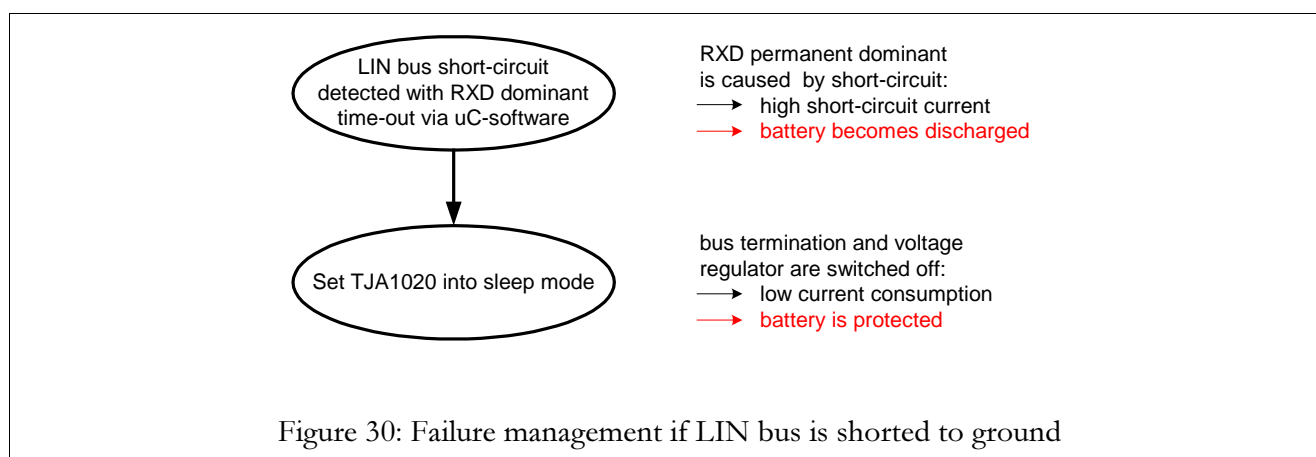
LIN bus short-circuit detected with RXD dominant time-out via uC-software

RXD permanent dominant is caused by short-circuit:
→ high short-circuit current
→ battery becomes discharged

Set TJA1020 into sleep mode

bus termination and voltage regulator are switched off:
→ low current consumption
→ battery is protected

Figure 30: Failure management if LIN bus is shorted to ground